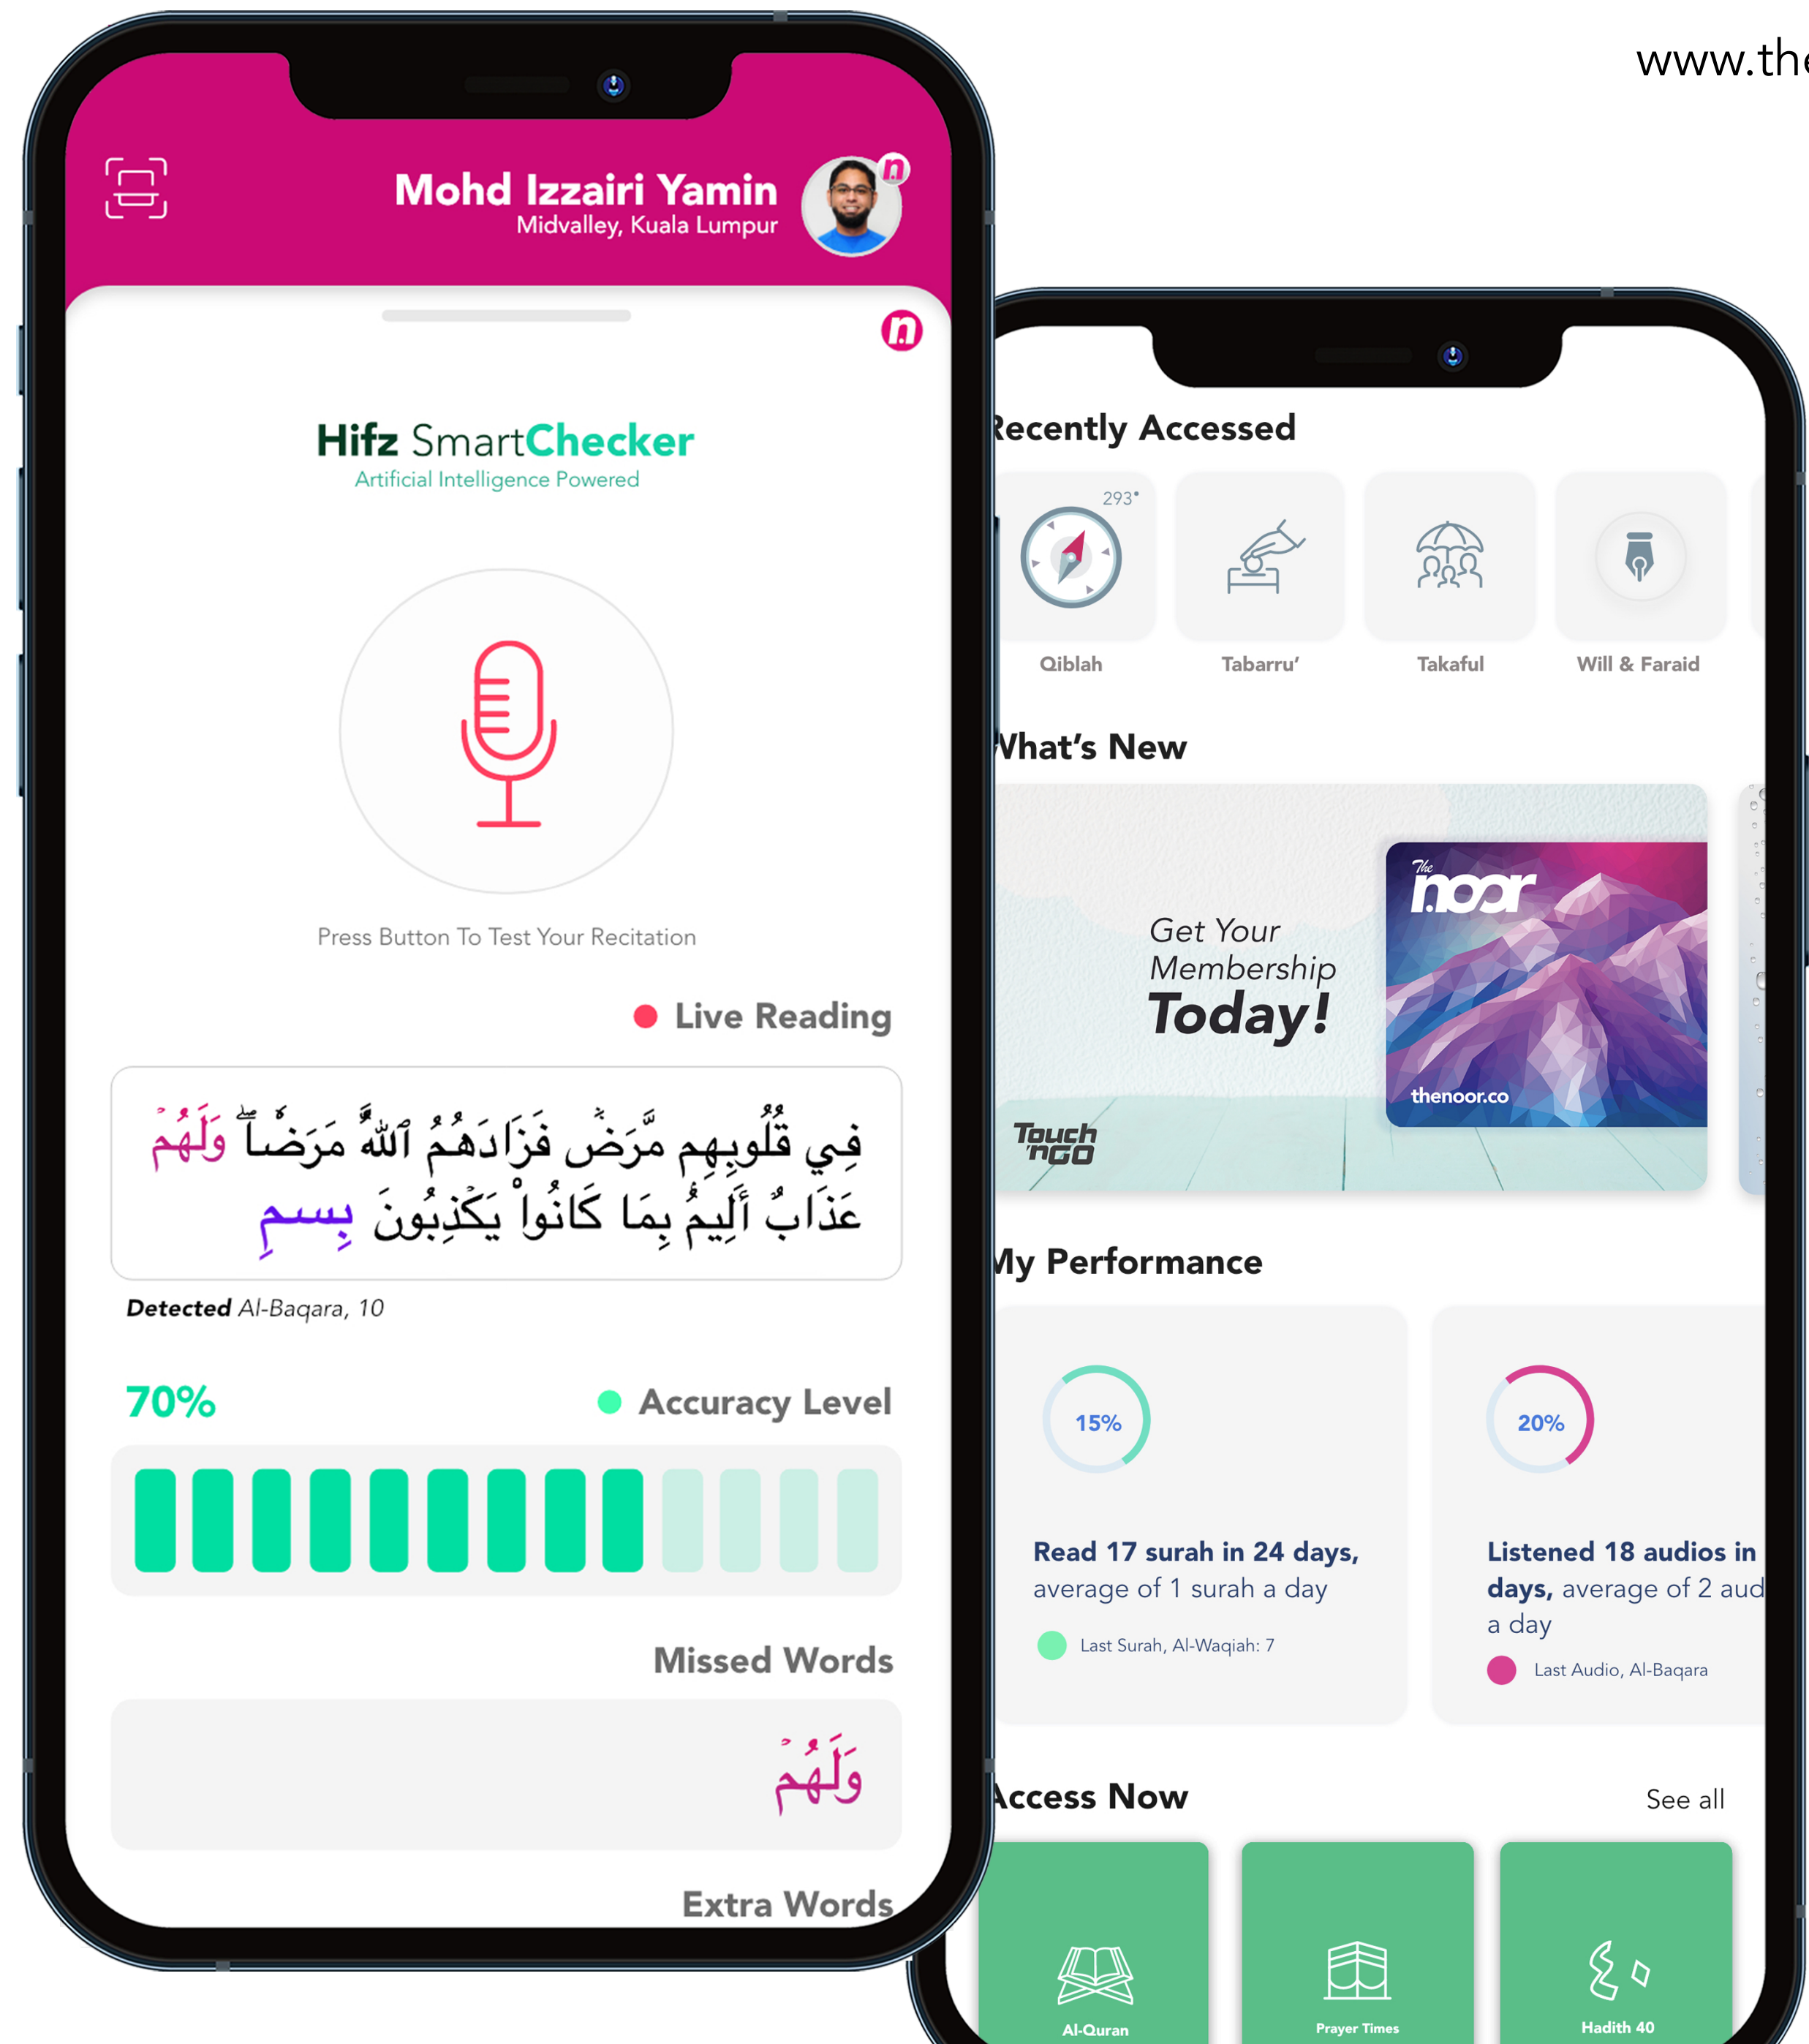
www.the

Mohd Izzairi Yamin
Midvalley, Kuala Lumpur

Hifz SmartChecker
Artificial Intelligence Powered

Press Button To Test Your Recitation

Live Reading

فِي قُلُوبِهِم مَّرَضٌ فَزَادَهُمُ ٱللَّهُ مَرَضاً وَلَهُم عَذَابٌ أَلِيمٌ بِمَا كَانُوا يَكْذِبُونَ بِسم

Detected Al-Baqara, 10

70%
Accuracy Level

Missed Words

وَلَهُم

Extra Words

Recently Accessed

293°
Qiblah
Tabarru'
Takaful
Will & Faraid

What's New

Get Your Membership Today!
The noor
thenoor.co
Touch 'n Go

My Performance

15%
Read 17 surah in 24 days, average of 1 surah a day
Last Surah, Al-Waqiah: 7

20%
Listened 18 audios in days, average of 2 aud a day
Last Audio, Al-Baqara

Access Now
See all

Al-Quran
Prayer Times
Hadith 40